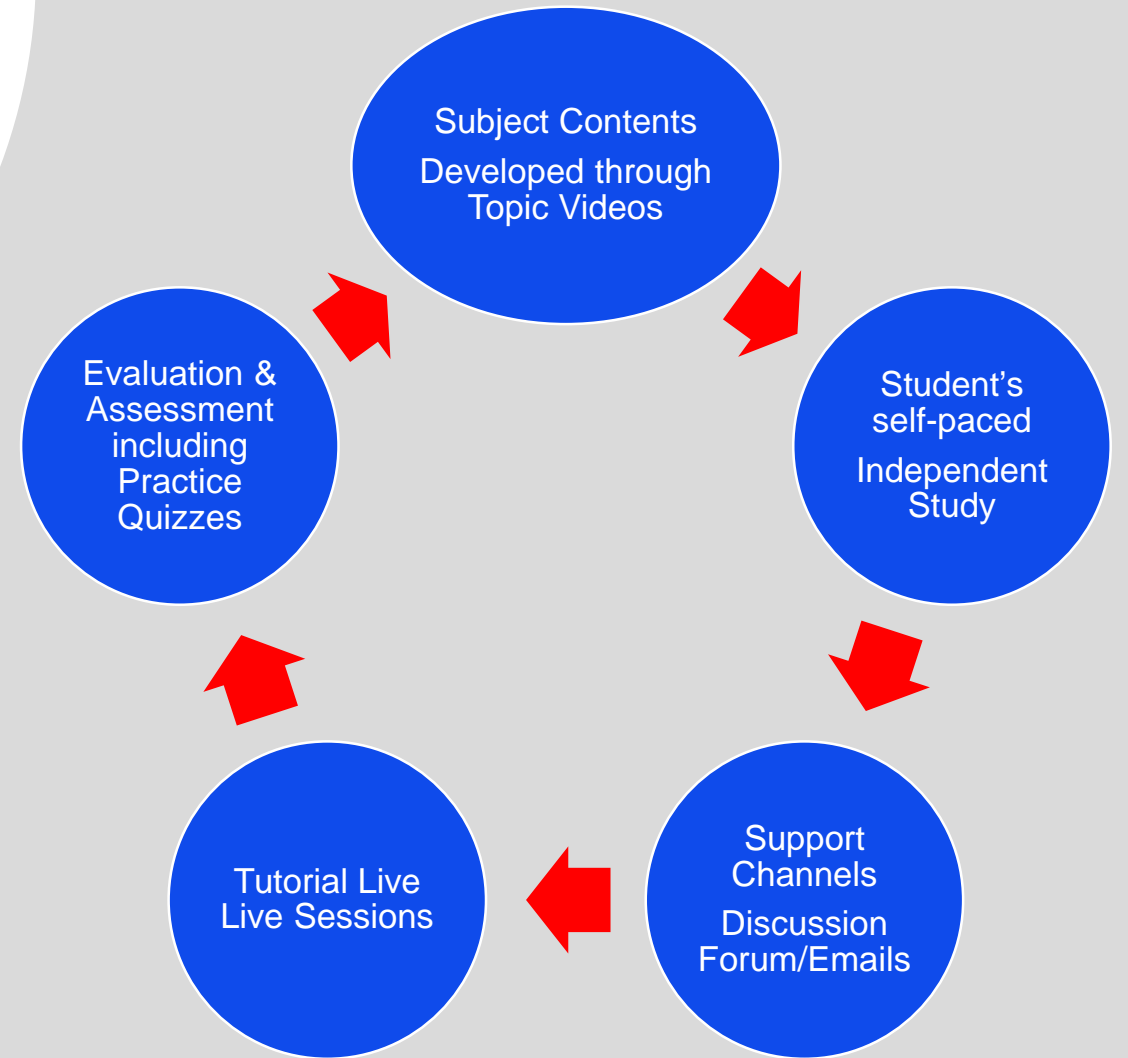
Subject Contents

Developed through Topic Videos

Student's self-paced

Independent Study

Support Channels

Discussion Forum/Emails

Tutorial Live Live Sessions

Evaluation & Assessment including Practice Quizzes